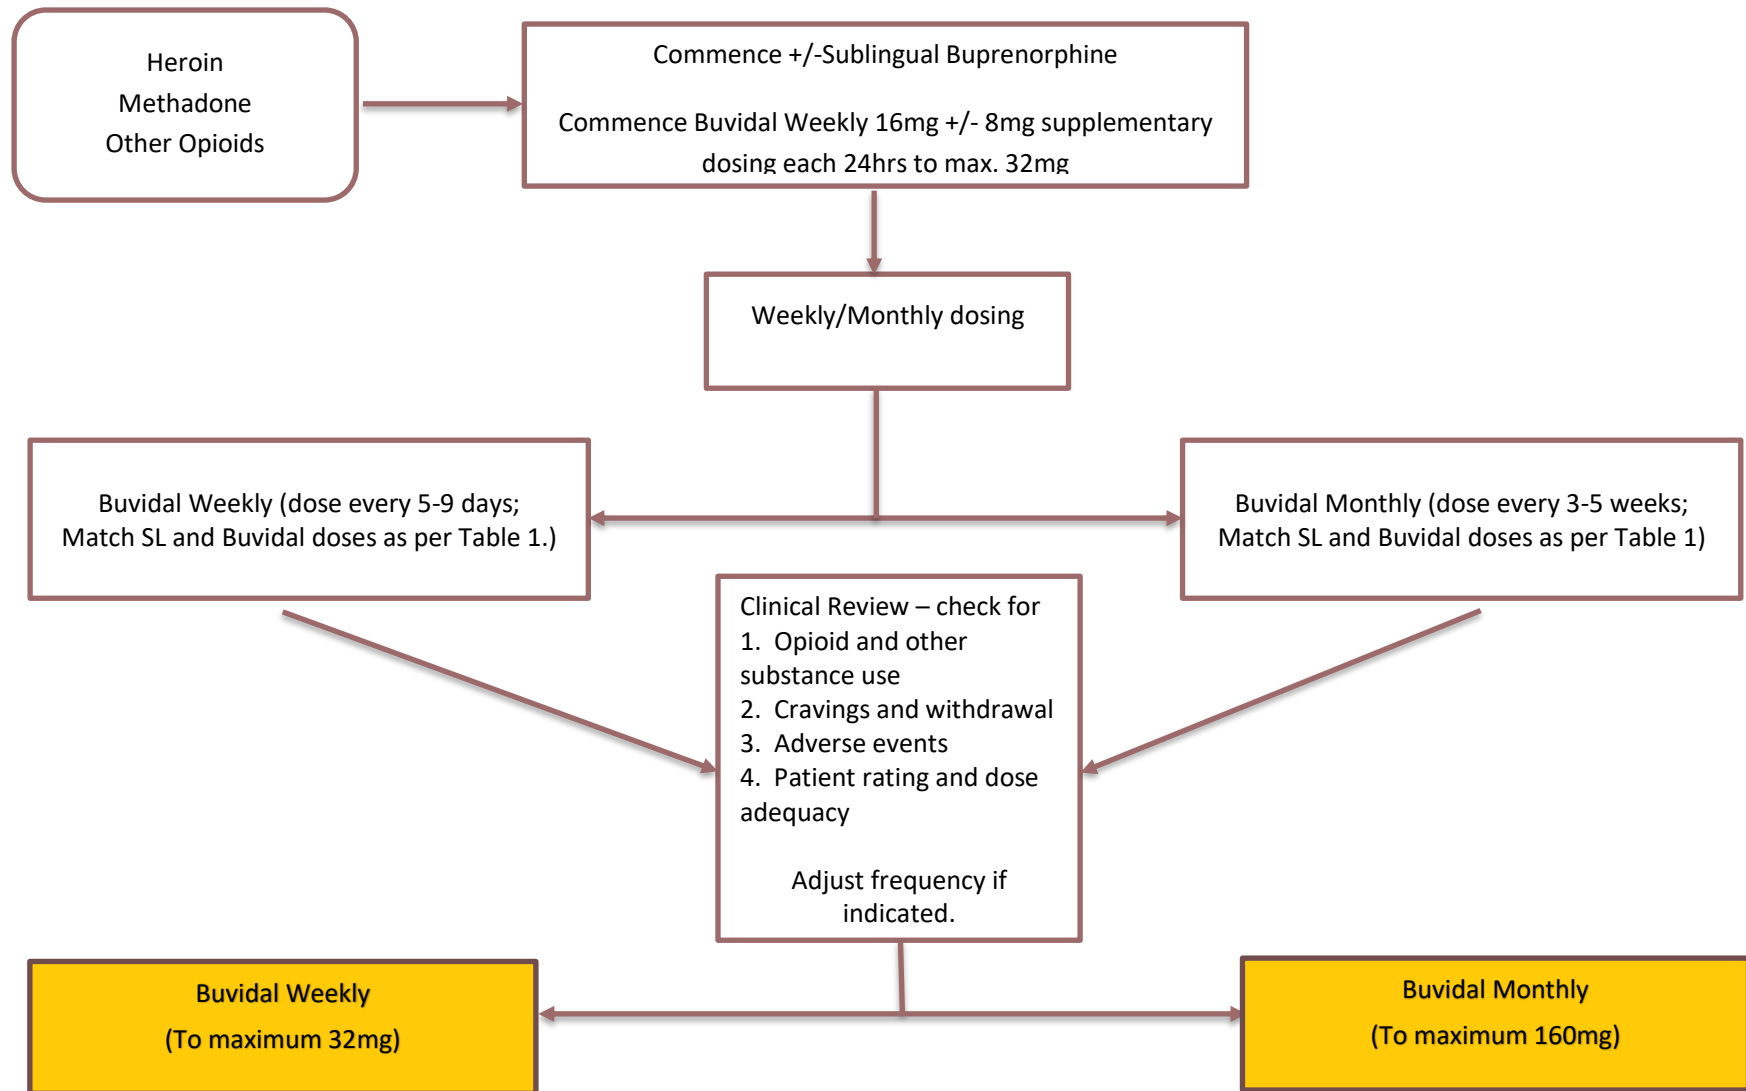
Heroin
Methadone
Other Opioids

Commence +/-Sublingual Buprenorphine

Commence Buvidal Weekly 16mg +/- 8mg supplementary dosing each 24hrs to max. 32mg

Weekly/Monthly dosing

Buvidal Weekly (dose every 5-9 days; Match SL and Buvidal doses as per Table 1.)

Buvidal Monthly (dose every 3-5 weeks; Match SL and Buvidal doses as per Table 1)

Clinical Review – check for
1. Opioid and other substance use
2. Cravings and withdrawal
3. Adverse events
4. Patient rating and dose adequacy

Adjust frequency if indicated.

Buvidal Weekly
(To maximum 32mg)

Buvidal Monthly
(To maximum 160mg)